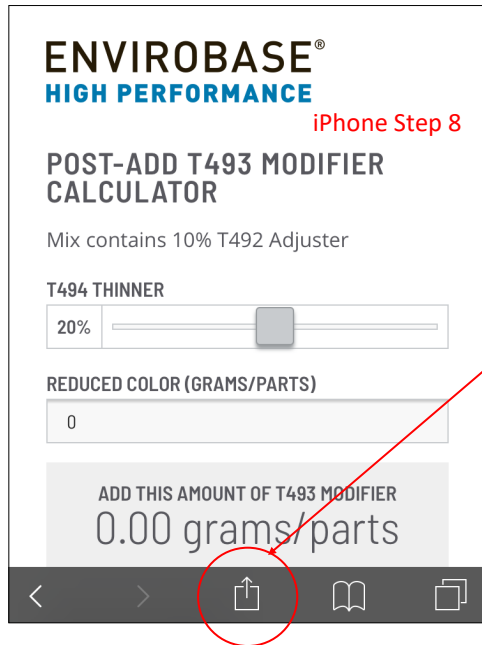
ENVIROBASE®
HIGH PERFORMANCE

iPhone Step 8

POST-ADD T493 MODIFIER CALCULATOR

Mix contains 10% T492 Adjuster

T494 THINNER

20%

REDUCED COLOR (GRAMS/PARTS)

0

ADD THIS AMOUNT OF T493 MODIFIER
0.00 grams/parts